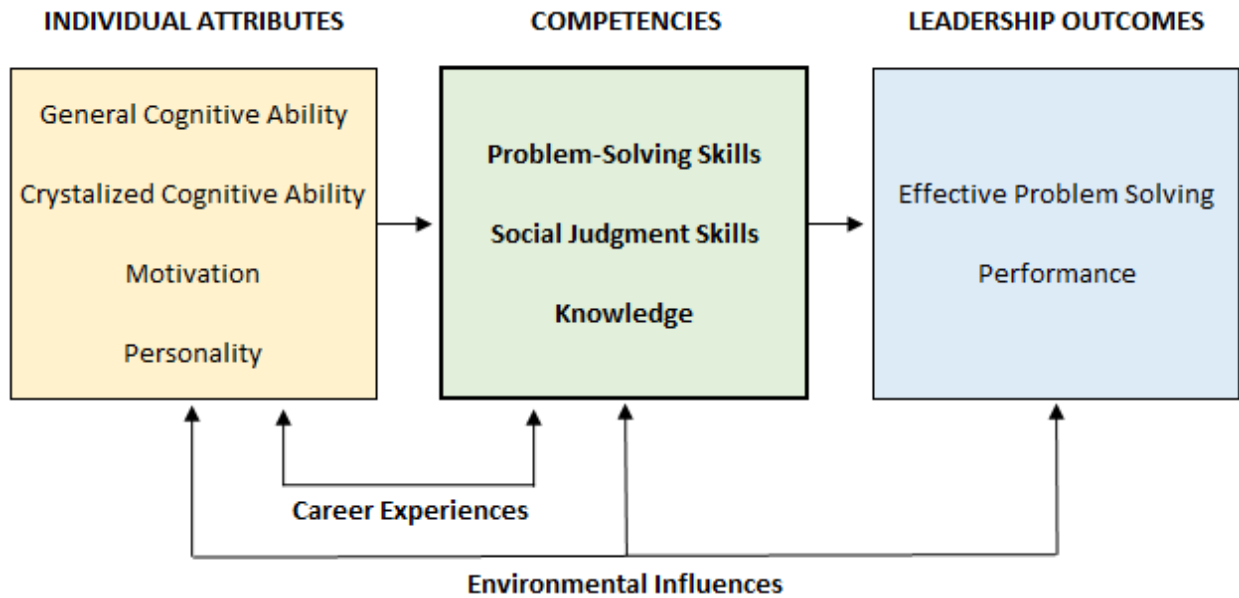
INDIVIDUAL ATTRIBUTES

COMPETENCIES

LEADERSHIP OUTCOMES

General Cognitive Ability

Crystalized Cognitive Ability

Motivation

Personality

Problem-Solving Skills

Social Judgment Skills

Knowledge

Effective Problem Solving

Performance

Career Experiences

Environmental Influences